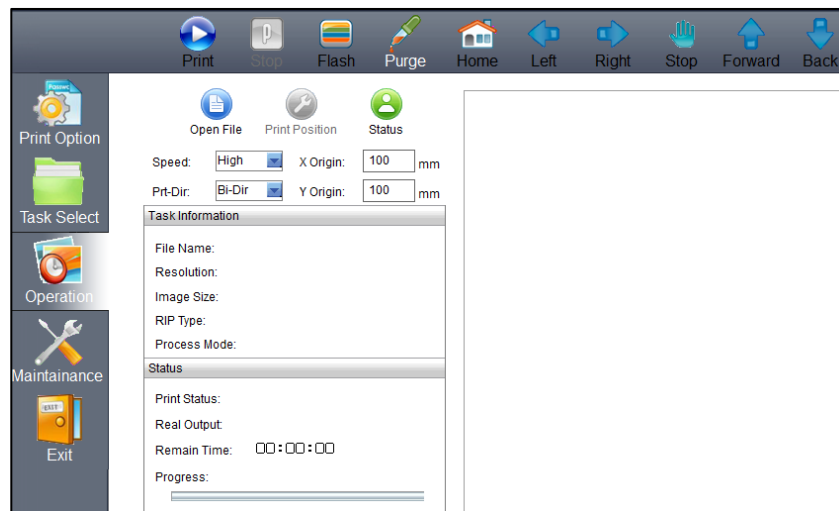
Print Stop Flash Purge Home Left Right Stop Forward Back

Print Option
Task Select
Operation
Maintainance
Exit

Open File Print Position Status

Speed: High X Origin: 100 mm
Prt-Dir: Bi-Dir Y Origin: 100 mm

Task Information

File Name:
Resolution:
Image Size:
RIP Type:
Process Mode:

Status

Print Status:
Real Output:
Remain Time: 00:00:00
Progress: